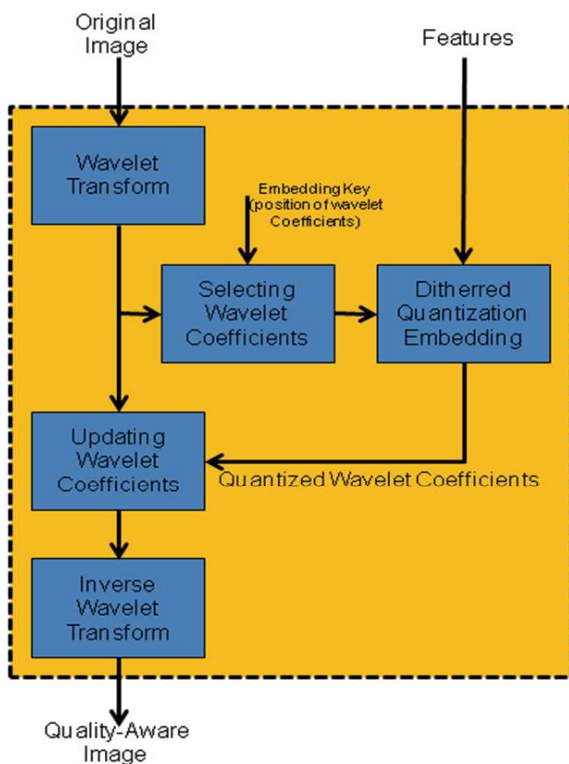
Original Image

Features

Wavelet Transform

Embedding Key (position of wavelet Coefficients)

Selecting Wavelet Coefficients

Ditherred Quantization Embedding

Updating Wavelet Coefficients

Quantized Wavelet Coefficients

Inverse Wavelet Transform

Quality-Aware Image